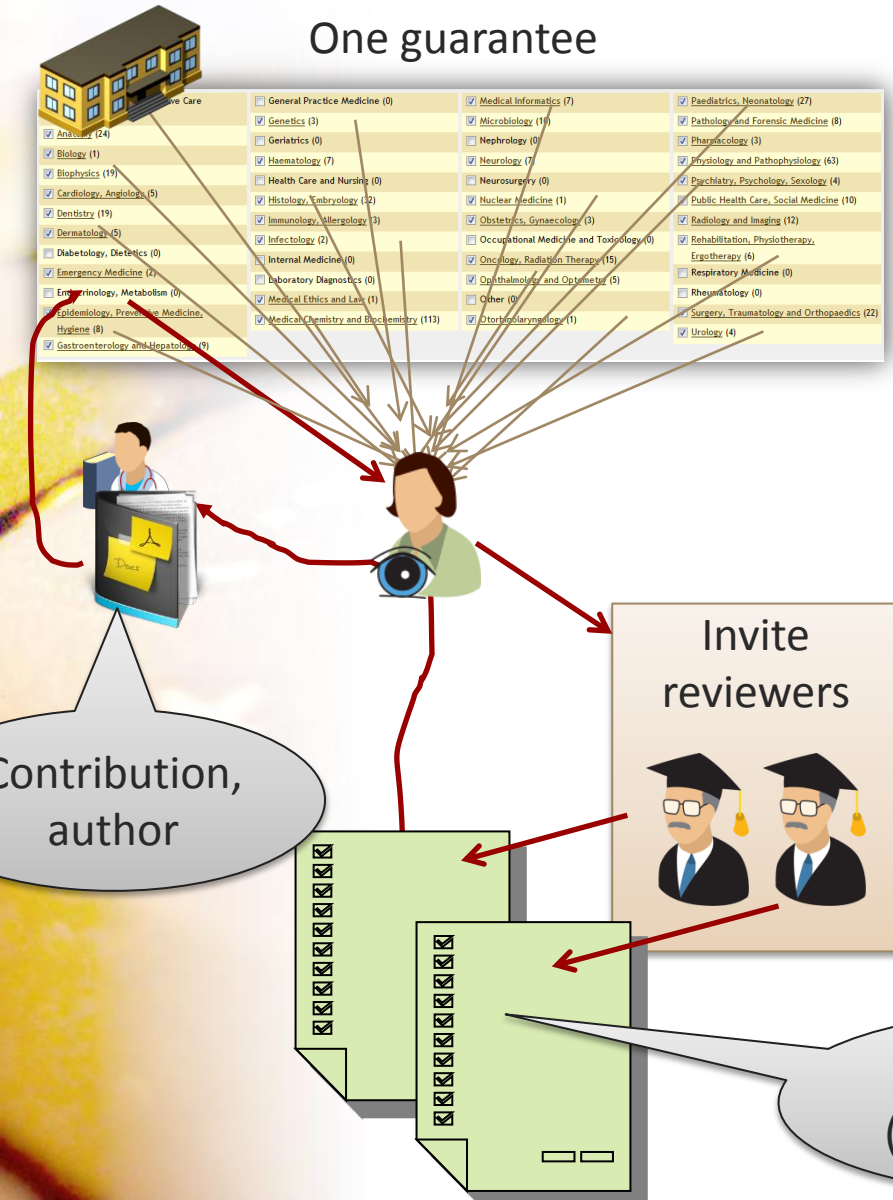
One guarantee

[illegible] Care
Anatomy (24)
Biology (1)
Biophysics (19)
Cardiology, Angiology (5)
Dentistry (19)
Dermatology (5)
Diabetology, Dietetics (0)
Emergency Medicine (2)
Endocrinology, Metabolism (0)
Epidemiology, Preventive Medicine, Hygiene (8)
Gastroenterology and Hepatology (9)

General Practice Medicine (0)
Genetics (3)
Geriatrics (0)
Haematology (7)
Health Care and Nursing (0)
Histology, Embryology (32)
Immunology, Allergology (3)
Infectology (2)
Internal Medicine (0)
Laboratory Diagnostics (0)
Medical Ethics and Law (1)
Medical Chemistry and Biochemistry (113)

Medical Informatics (7)
Microbiology (10)
Nephrology (0)
Neurology (7)
Neurosurgery (0)
Nuclear Medicine (1)
Obstetrics, Gynaecology (3)
Occupational Medicine and Toxicology (0)
Oncology, Radiation Therapy (15)
Ophthalmology and Optometry (5)
Other (0)
Otorhinolaryngology (1)

Paediatrics, Neonatology (27)
Pathology and Forensic Medicine (8)
Pharmacology (3)
Physiology and Pathophysiology (63)
Psychiatry, Psychology, Sexology (4)
Public Health Care, Social Medicine (10)
Radiology and Imaging (12)
Rehabilitation, Physiotherapy, Ergotherapy (6)
Respiratory Medicine (0)
Rheumatology (0)
Surgery, Traumatology and Orthopaedics (22)
Urology (4)

Docs

Invite reviewers

Contribution, author

(